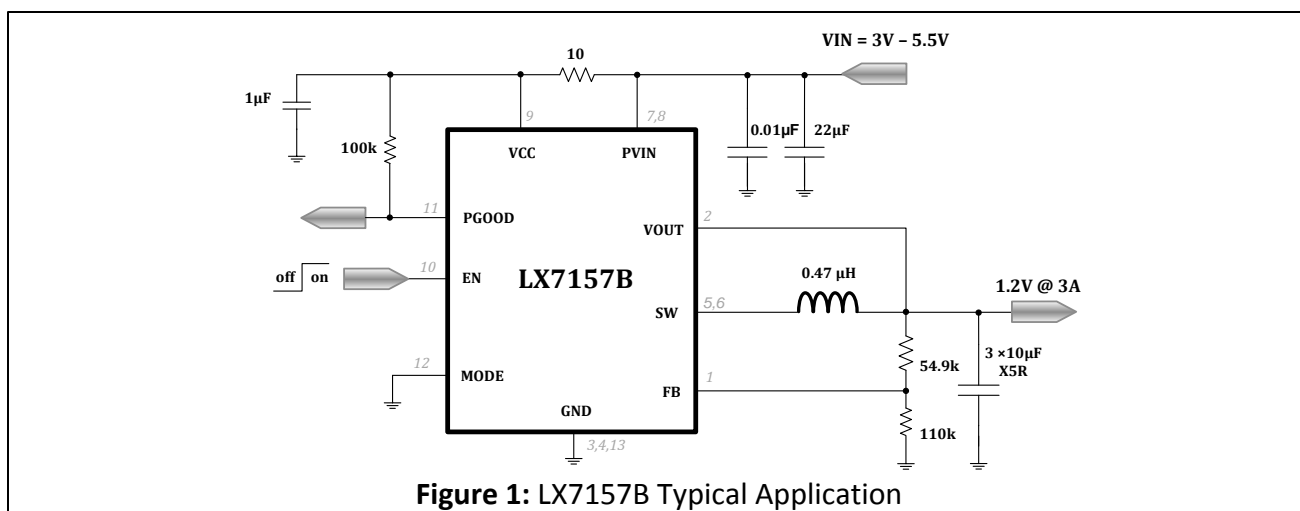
10

VIN = 3V – 5.5V

1µF

9

7,8

100k

VCC

PVIN

0.01µF

22µF

11

PGOOD

2

VOUT

off on

10

EN

LX7157B

0.47 µH

1.2V @ 3A

SW

5,6

54.9k

3 ×10µF
X5R

12

MODE

1

FB

GND

110k

3,4,13

**Figure 1:** LX7157B Typical Application